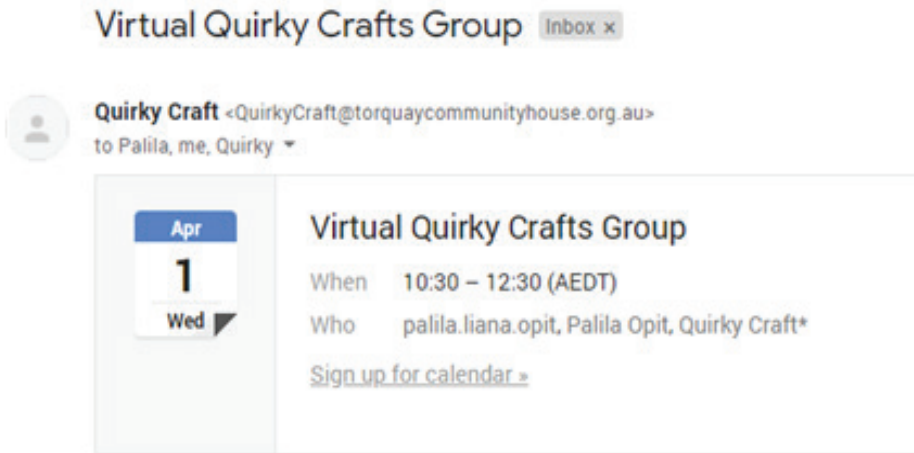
Virtual Quirky Crafts Group Inbox ×

Quirky Craft <QuirkyCraft@torquaycommunityhouse.org.au>
to Palila, me, Quirky

Apr
1
Wed

Virtual Quirky Crafts Group

When 10:30 – 12:30 (AEDT)

Who palila.liana.opit, Palila Opit, Quirky Craft*

Sign up for calendar »